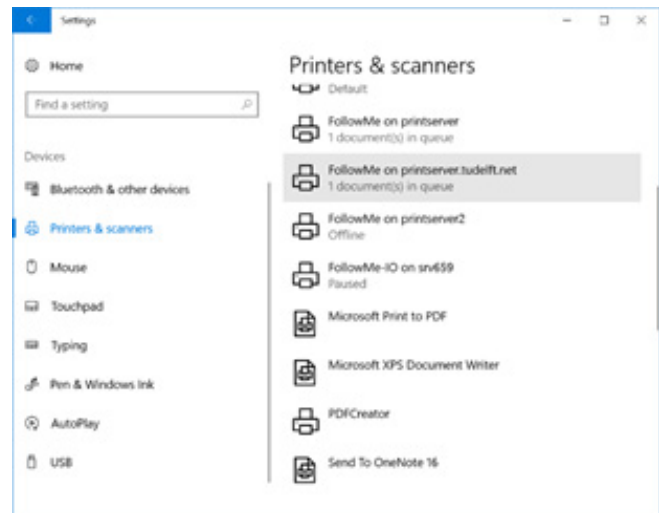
Settings

Home

Find a setting

Devices

Bluetooth & other devices

Printers & scanners

Mouse

Touchpad

Typing

Pen & Windows Ink

AutoPlay

USB

Printers & scanners

Default

FollowMe on printserver
1 document(s) in queue

FollowMe on printserver.tudelft.net
1 document(s) in queue

FollowMe on printserver2
Offline

FollowMe-IO on srv659
Paused

Microsoft Print to PDF

Microsoft XPS Document Writer

PDFCreator

Send To OneNote 16